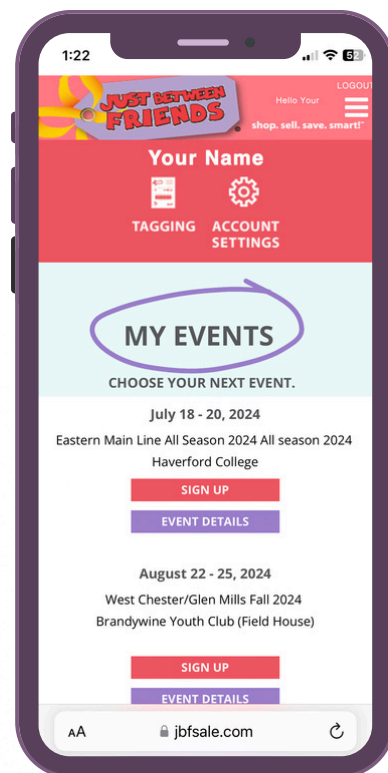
1:22

52

JUST BETWEEN FRIENDS

Hello Your

LOGOUT

shop. sell. save. smart!

Your Name

TAGGING

ACCOUNT SETTINGS

MY EVENTS

CHOOSE YOUR NEXT EVENT.

July 18 - 20, 2024

Eastern Main Line All Season 2024 All season 2024

Haverford College

SIGN UP

EVENT DETAILS

August 22 - 25, 2024

West Chester/Glen Mills Fall 2024

Brandywine Youth Club (Field House)

SIGN UP

EVENT DETAILS

AA

jbfsale.com